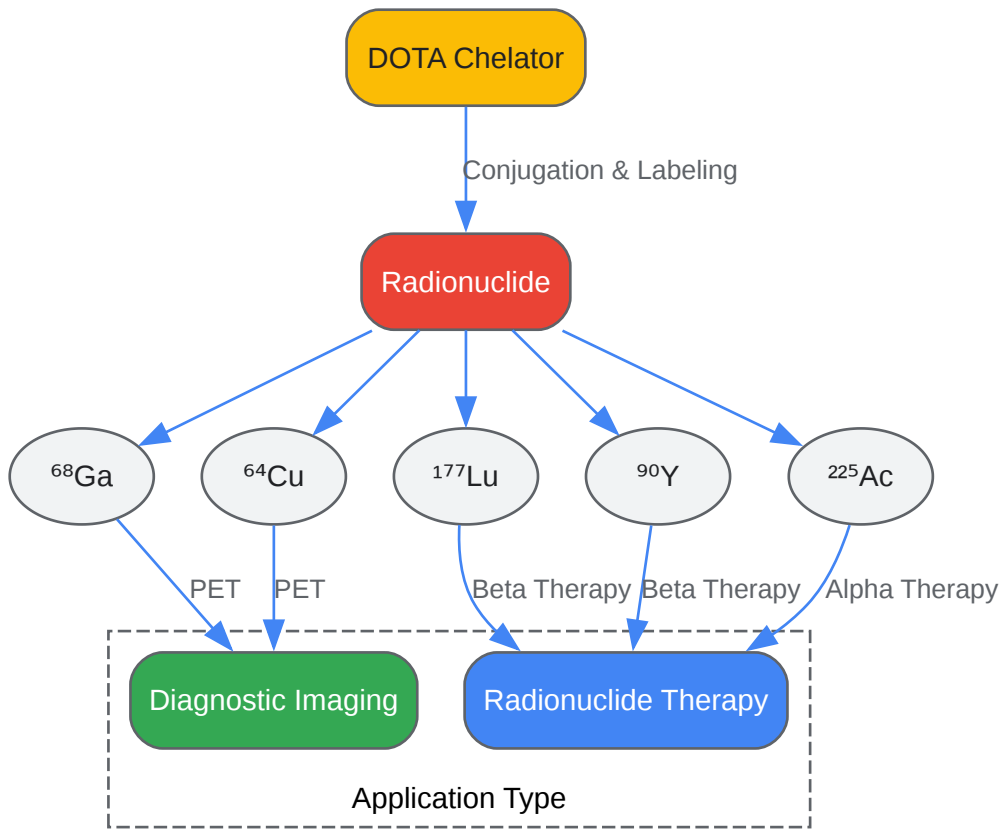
DOTA Chelator

Conjugation & Labeling

Radionuclide

$^{68}$Ga

$^{64}$Cu

$^{177}$Lu

$^{90}$Y

$^{225}$Ac

PET

PET

Beta Therapy

Beta Therapy

Alpha Therapy

Diagnostic Imaging

Radionuclide Therapy

Application Type